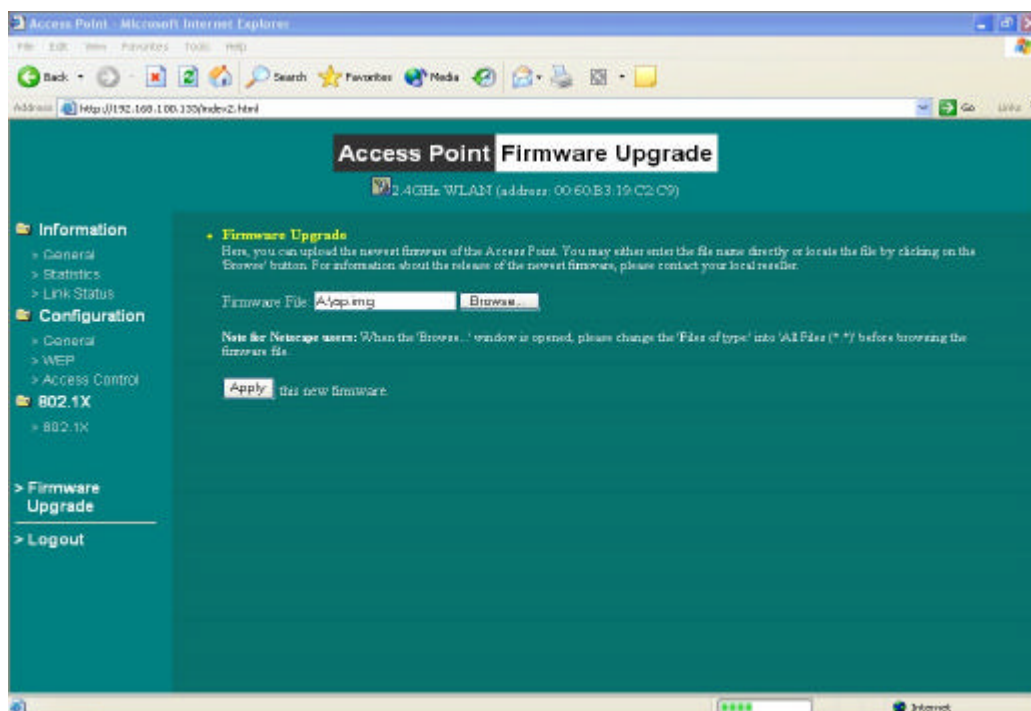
Access Point - Microsoft Internet Explorer

File Edit View Favorites Tools Help

Back Search Favorites Media

Address http://192.168.100.133/index2.html Go Links

Access Point Firmware Upgrade

2.4GHz WLAN (address: 00:60:B3:19:C2:C9)

Information
> General
> Statistics
> Link Status
Configuration
> General
> WEP
> Access Control
802.1X
> 802.1X

> Firmware Upgrade

> Logout

Firmware Upgrade
Here, you can upload the newest firmware of the Access Point. You may either enter the file name directly or locate the file by clicking on the 'Browse' button. For information about the release of the newest firmware, please contact your local reseller.

Firmware File A:\ap.img Browse...

Note for Netscape users: When the 'Browse...' window is opened, please change the 'Files of type' into 'All Files (*.*)' before browsing the firmware file.

Apply this new firmware.

Internet